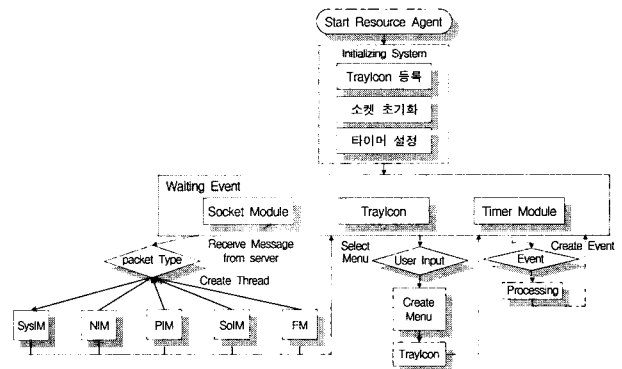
Start Resource Agent

Initializing System

TrayIcon 등록

소켓 초기화

타이머 설정

Waiting Event

Socket Module

TrayIcon

Timer Module

Receive Message from server

packet Type

Create Thread

Select Menu

User Input

Create Event

Event

Processing

Create Menu

TrayIcon

SysIM

NIM

PIM

SoIM

FM